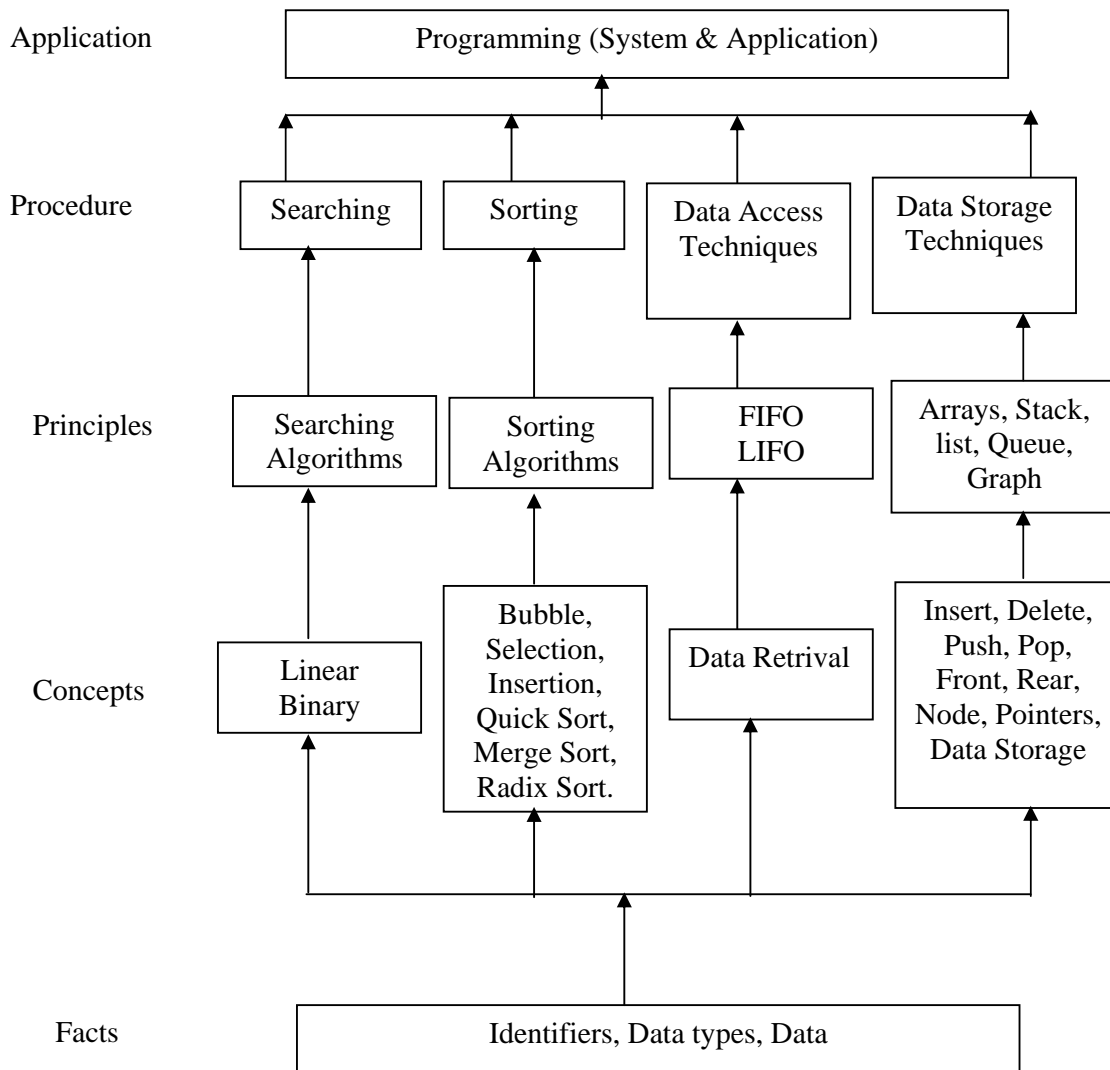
Application

Programming (System & Application)

Procedure

Searching

Sorting

Data Access Techniques

Data Storage Techniques

Principles

Searching Algorithms

Sorting Algorithms

FIFO LIFO

Arrays, Stack, list, Queue, Graph

Concepts

Linear Binary

Bubble, Selection, Insertion, Quick Sort, Merge Sort, Radix Sort.

Data Retrival

Insert, Delete, Push, Pop, Front, Rear, Node, Pointers, Data Storage

Facts

Identifiers, Data types, Data